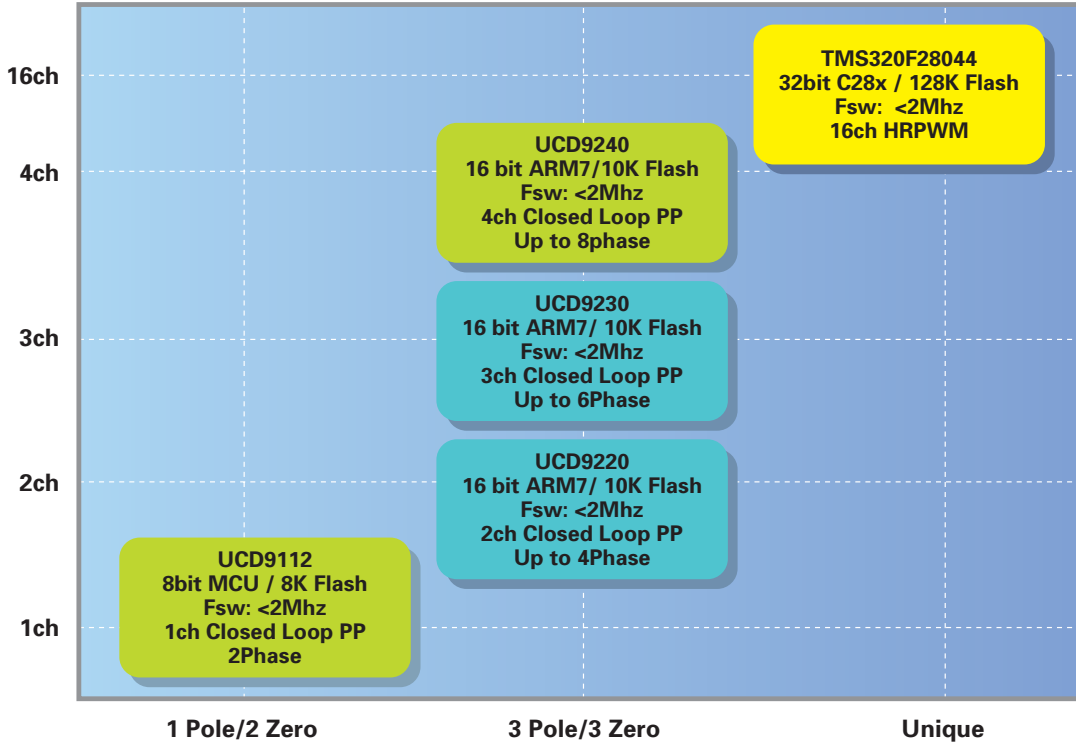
16ch

4ch

3ch

2ch

1ch

TMS320F28044
32bit C28x / 128K Flash
Fsw: <2Mhz
16ch HRPWM

UCD9240
16 bit ARM7/10K Flash
Fsw: <2Mhz
4ch Closed Loop PP
Up to 8phase

UCD9230
16 bit ARM7/ 10K Flash
Fsw: <2Mhz
3ch Closed Loop PP
Up to 6Phase

UCD9220
16 bit ARM7/ 10K Flash
Fsw: <2Mhz
2ch Closed Loop PP
Up to 4Phase

UCD9112
8bit MCU / 8K Flash
Fsw: <2Mhz
1ch Closed Loop PP
2Phase

1 Pole/2 Zero

3 Pole/3 Zero

Unique